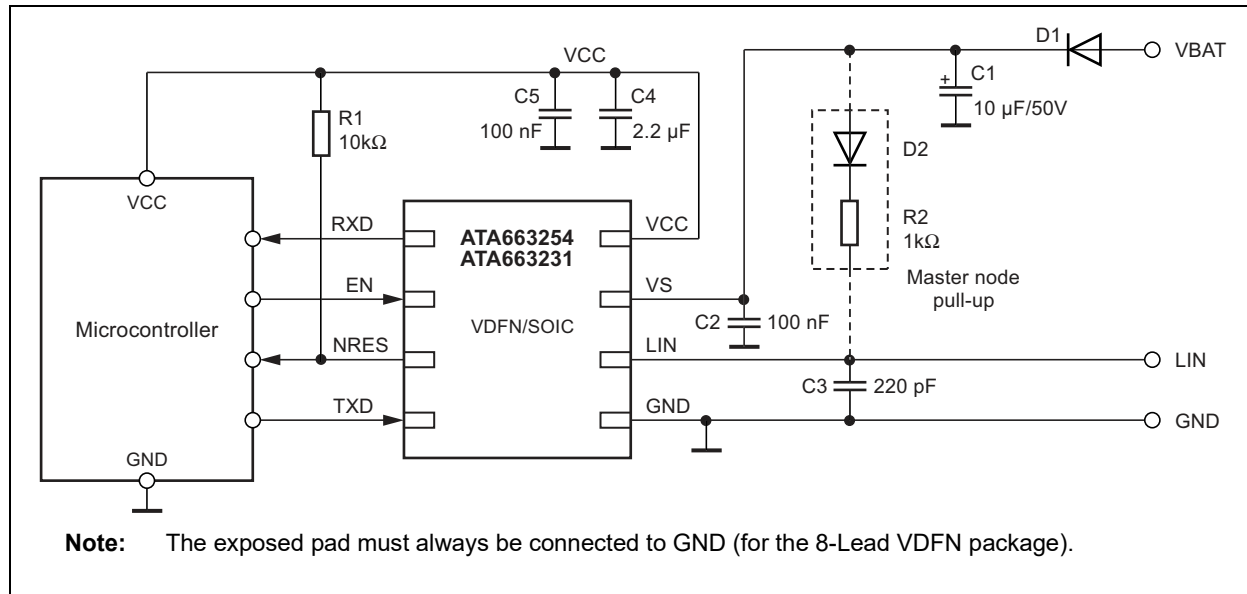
VCC
R1
10kΩ
C5
100 nF
C4
2.2 µF
D1
VBAT
C1
10 µF/50V
D2
R2
1kΩ
Master node
pull-up
VCC
Microcontroller
GND
RXD
EN
NRES
TXD
ATA663254
ATA663231
VDFN/SOIC
VCC
VS
LIN
GND
C2 100 nF
C3 220 pF
LIN
GND

**Note:** The exposed pad must always be connected to GND (for the 8-Lead VDFN package).